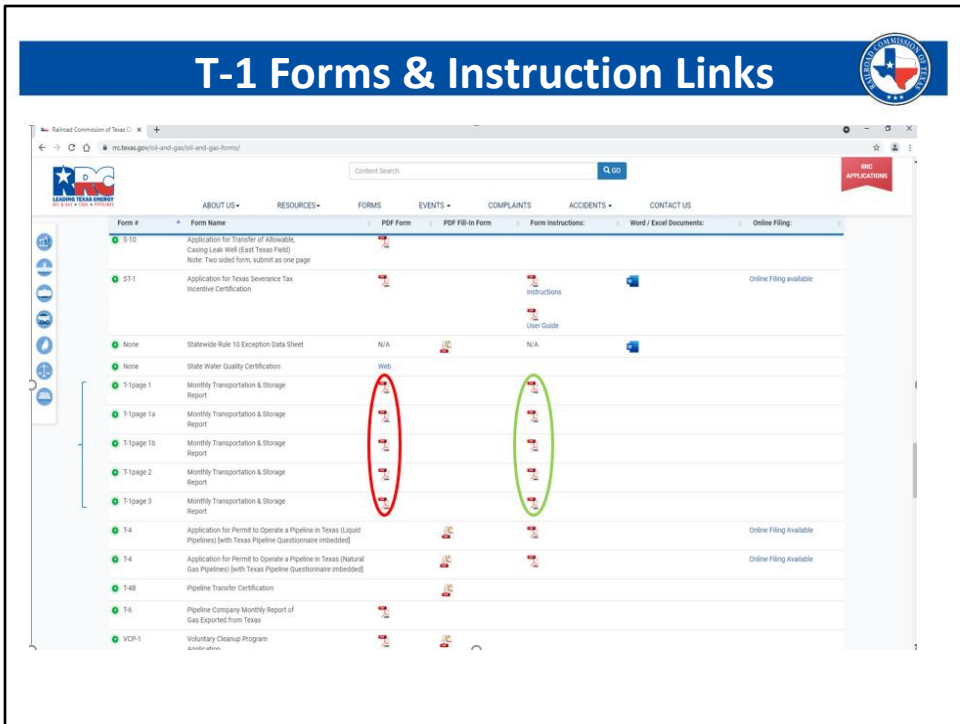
T-1 Forms & Instruction Links

RAILROAD COMMISSION OF TEXAS

Railroad Commission of Texas O ×  +

rrc.texas.gov/oil-and-gas/oil-and-gas-forms/

RRC
LEADING TEXAS ENERGY
OIL & GAS • COAL • PIPELINES

Content Search  GO

RRC APPLICATIONS

ABOUT US  RESOURCES  FORMS  EVENTS  COMPLAINTS  ACCIDENTS  CONTACT US

| Form # | Form Name | PDF Form | PDF Fill-in Form | Form Instructions: | Word / Excel Documents: | Online Filing: |
|---|---|---|---|---|---|---|
| S-10 | Application for Transfer of Allowable, Casing Leak Well (East Texas Field) Note: Two sided form, submit as one page | | | | | |
| ST-1 | Application for Texas Severance Tax Incentive Certification | | | Instructions User Guide | | Online Filing available |
| None | Statewide Rule 10 Exception Data Sheet | N/A | | N/A | | |
| None | State Water Quality Certification | Web | | | | |
| T-1page 1 | Monthly Transportation & Storage Report | | | | | |
| T-1page 1a | Monthly Transportation & Storage Report | | | | | |
| T-1page 1b | Monthly Transportation & Storage Report | | | | | |
| T-1page 2 | Monthly Transportation & Storage Report | | | | | |
| T-1page 3 | Monthly Transportation & Storage Report | | | | | |
| T-4 | Application for Permit to Operate a Pipeline in Texas (Liquid Pipelines) (with Texas Pipeline Questionnaire imbedded) | | | | | Online Filing Available |
| T-4 | Application for Permit to Operate a Pipeline in Texas (Natural Gas Pipelines) (with Texas Pipeline Questionnaire imbedded) | | | | | Online Filing Available |
| T-4B | Pipeline Transfer Certification | | | | | |
| T-6 | Pipeline Company Monthly Report of Gas Exported from Texas | | | | | |
| VCP-1 | Voluntary Cleanup Program Application | | | | | |